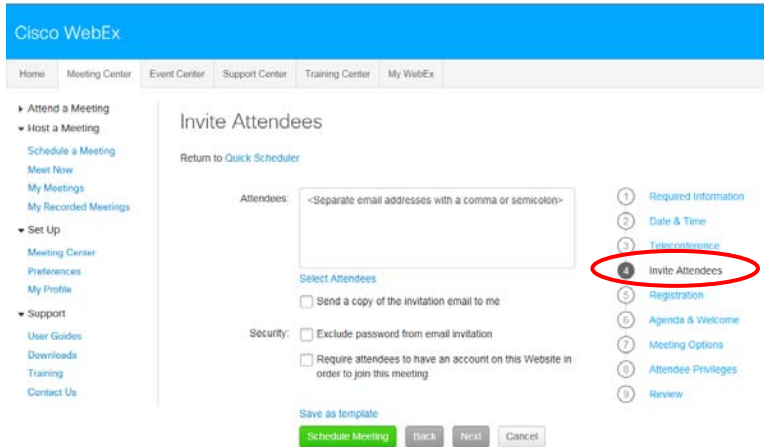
Cisco WebEx

Home | Meeting Center | Event Center | Support Center | Training Center | My WebEx

▸ Attend a Meeting
▾ Host a Meeting
Schedule a Meeting
Meet Now
My Meetings
My Recorded Meetings
▾ Set Up
Meeting Center
Preferences
My Profile
▾ Support
User Guides
Downloads
Training
Contact Us

Invite Attendees

Return to Quick Scheduler

Attendees: <Separate email addresses with a comma or semicolon>

Select Attendees

Send a copy of the invitation email to me

Security: Exclude password from email invitation

Require attendees to have an account on this Website in order to join this meeting

Save as template

Schedule Meeting | Back | Next | Cancel

1 Required Information
2 Date & Time
3 Teleconference
4 Invite Attendees
5 Registration
6 Agenda & Welcome
7 Meeting Options
8 Attendee Privileges
9 Review